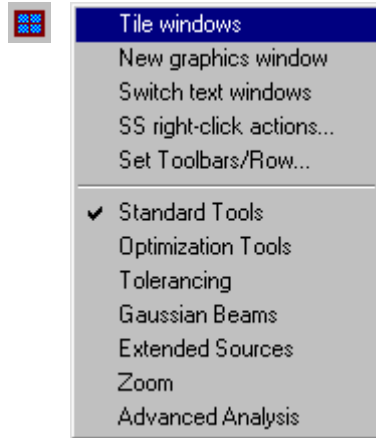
Tile windows
New graphics window
Switch text windows
SS right-click actions...
Set Toolbars/Row...

✔ Standard Tools
Optimization Tools
Tolerancing
Gaussian Beams
Extended Sources
Zoom
Advanced Analysis